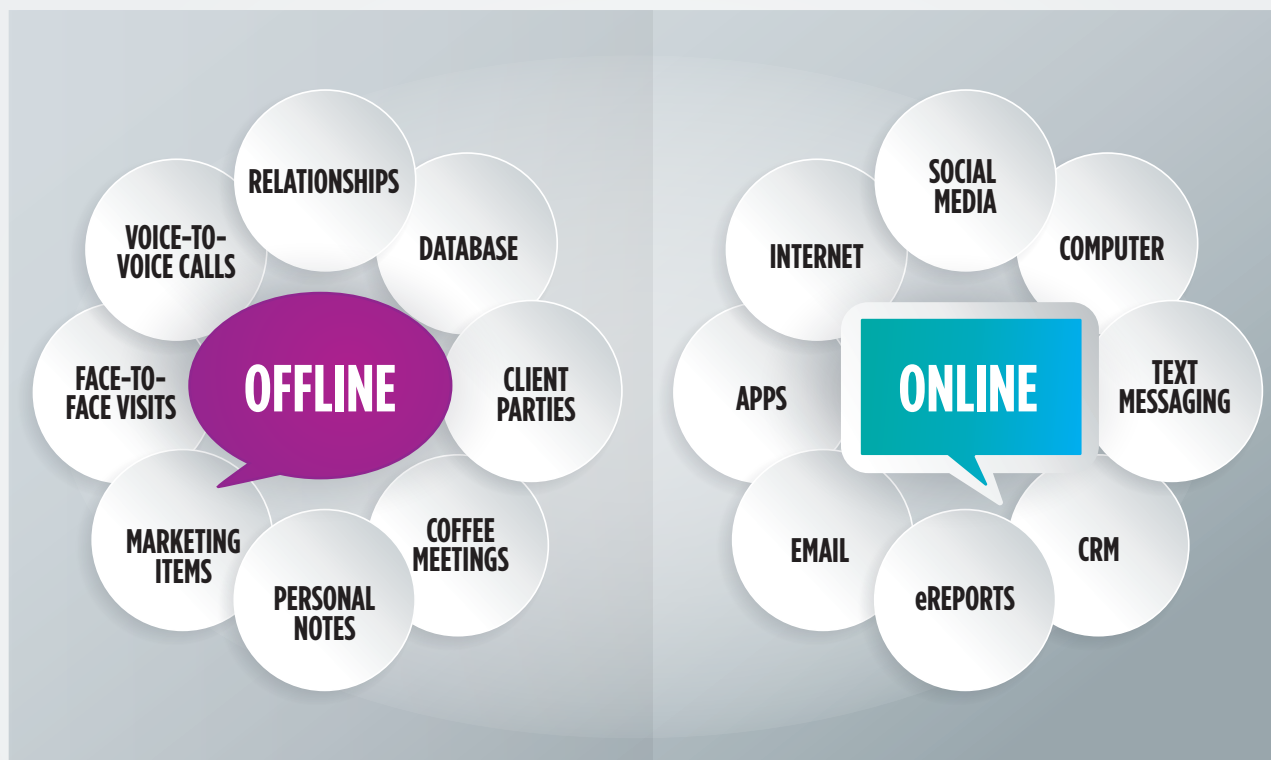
RELATIONSHIPS

VOICE-TO-VOICE CALLS

DATABASE

FACE-TO-FACE VISITS

OFFLINE

CLIENT PARTIES

MARKETING ITEMS

COFFEE MEETINGS

PERSONAL NOTES

SOCIAL MEDIA

INTERNET

COMPUTER

APPS

ONLINE

TEXT MESSAGING

EMAIL

CRM

eREPORTS